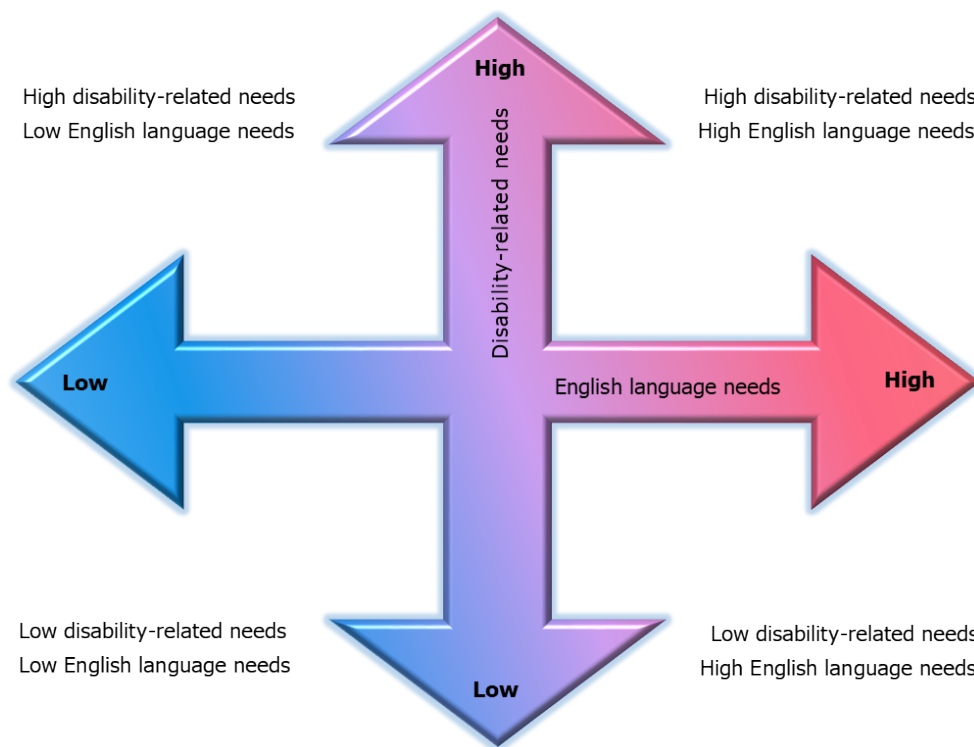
High

High disability-related needs
Low English language needs

High disability-related needs
High English language needs

Disability-related needs

Low

English language needs

High

Low disability-related needs
Low English language needs

Low disability-related needs
High English language needs

Low